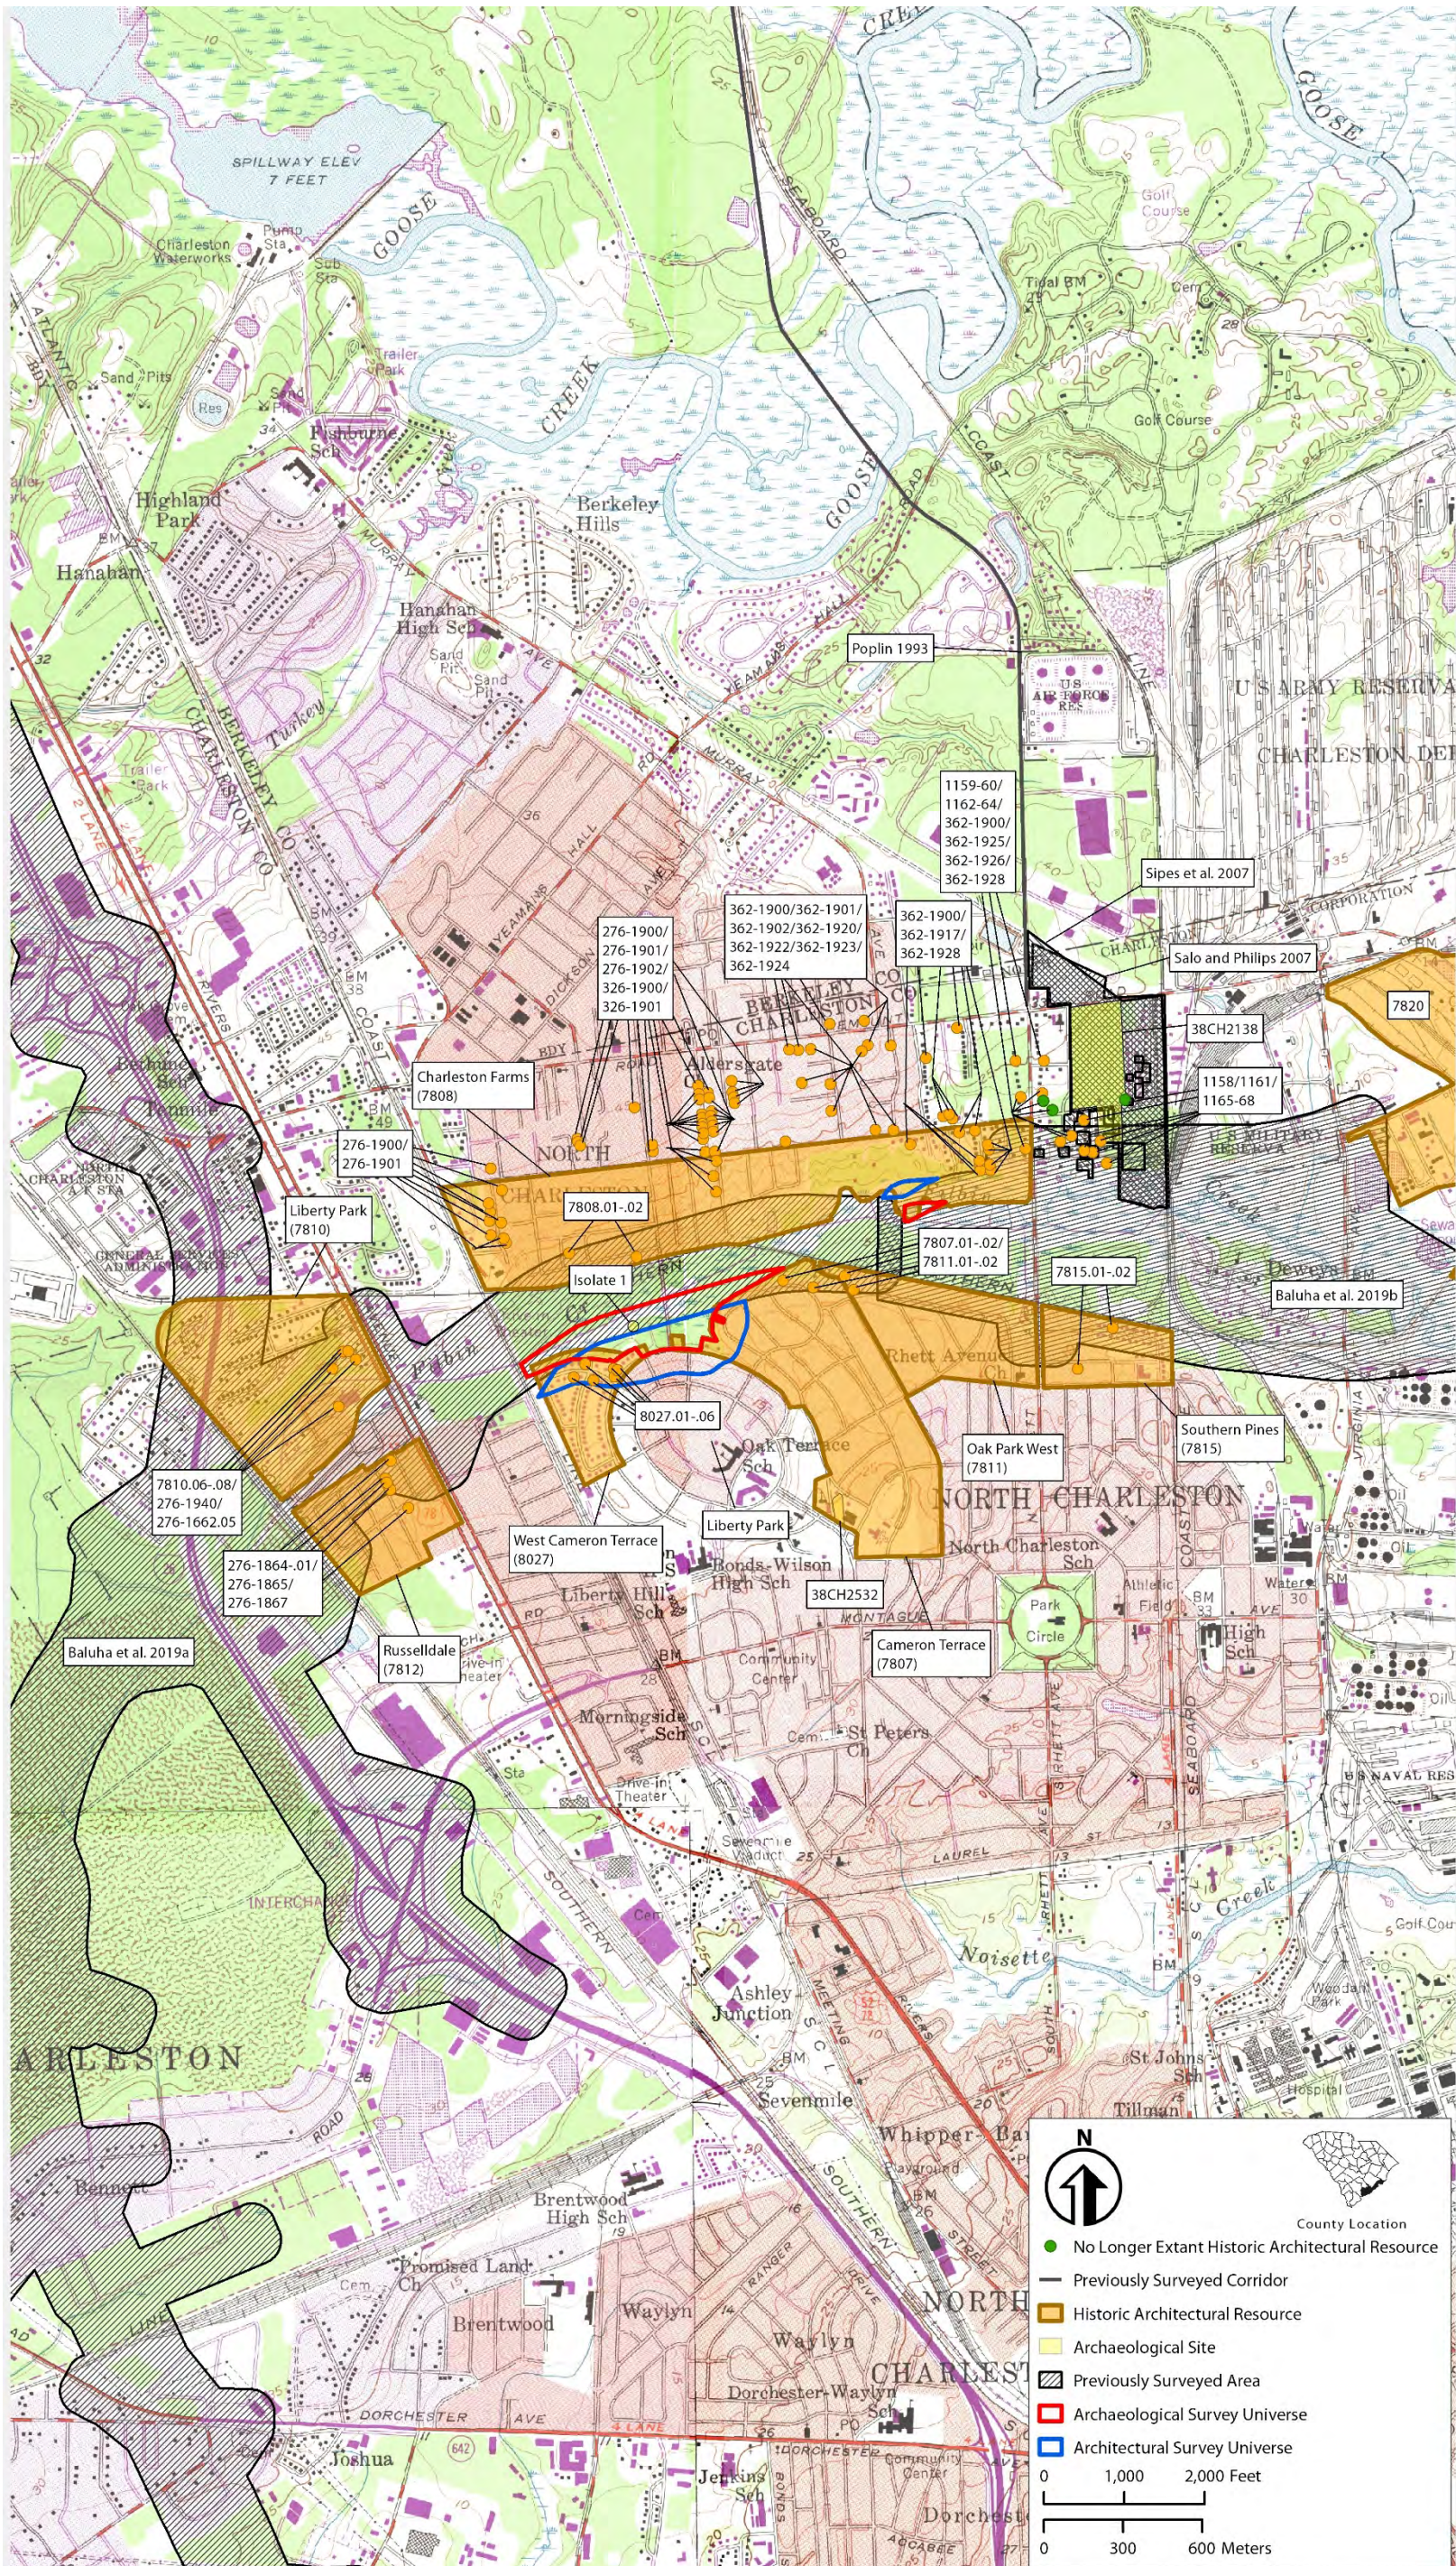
SPILLWAY ELEV 7 FEET
GOOSE
CREEK
GOOSE
Charleston Waterworks
Pump Sta
Sub Sta
Golf Course
Tidal BM
Golf Course
Highland Park
Hanahan
Fishburne Sch
Berkeley Hills
Hanahan High Sch
Poplin 1993
U S ARMY RESERVATION
CHARLESTON DEPOT
1159-60/ 1162-64/ 362-1900/ 362-1925/ 362-1926/ 362-1928
Sipes et al. 2007
Salo and Philips 2007
362-1900/362-1901/ 362-1902/362-1920/ 362-1922/362-1923/ 362-1924
362-1900/ 362-1917/ 362-1928
276-1900/ 276-1901/ 276-1902/ 326-1900/ 326-1901
38CH2138
7820
Charleston Farms (7808)
Aldersgate
1158/1161/ 1165-68
276-1900/ 276-1901
7808.01-.02
NORTH CHARLESTON
Liberty Park (7810)
Isolate 1
7807.01-.02/ 7811.01-.02
7815.01-.02
Deweys
Baluha et al. 2019b
Rhett Avenue
8027.01-.06
Oak Terrace Sch
Oak Park West (7811)
Southern Pines (7815)
7810.06-.08/ 276-1940/ 276-1662.05
Liberty Park
West Cameron Terrace (8027)
NORTH CHARLESTON
North Charleston Sch
276-1864-.01/ 276-1865/ 276-1867
Bonds-Wilson High Sch
38CH2532
Liberty Hill Sch
Park Circle
Baluha et al. 2019a
Russelldale (7812)
Cameron Terrace (7807)
Community Center
Morningside Sch
St Peters
High Sch
Drive-In Theater
INTERCHANGE
SOUTHERN
Ashley Junction
Noisette
Creek
ARLESTON
Sevenmile
Whipper-Barony
St Johns Sch
Tillman
Hospital
Bennett
Brentwood High Sch
Promised Land Ch
Brentwood
Waylyn
Waylyn
Dorchester-Waylyn Sch
NORTH CHARLESTON
DORCHESTER AVE
Joshua
Jenkins Sch
Dorchester
N
County Location
No Longer Extant Historic Architectural Resource
Previously Surveyed Corridor
Historic Architectural Resource
Archaeological Site
Previously Surveyed Area
Archaeological Survey Universe
Architectural Survey Universe
0 1,000 2,000 Feet
0 300 600 Meters